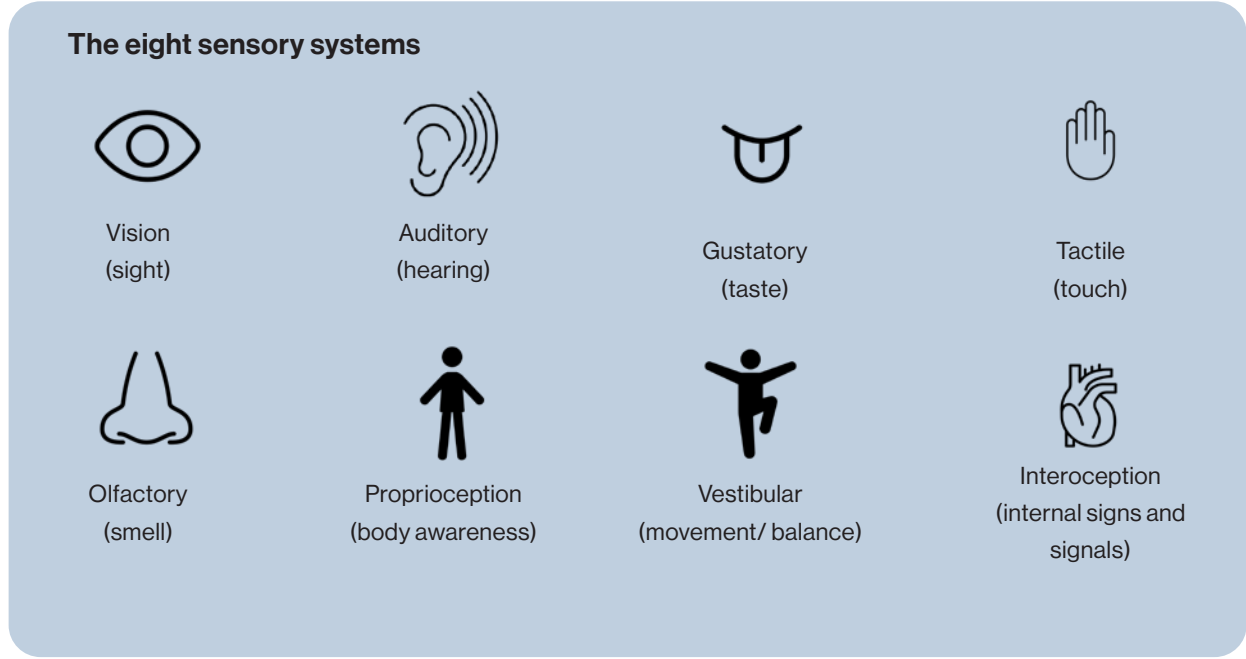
The eight sensory systems

Vision
(sight)

Auditory
(hearing)

Gustatory
(taste)

Tactile
(touch)

Olfactory
(smell)

Proprioception
(body awareness)

Vestibular
(movement/ balance)

Interoception
(internal signs and signals)